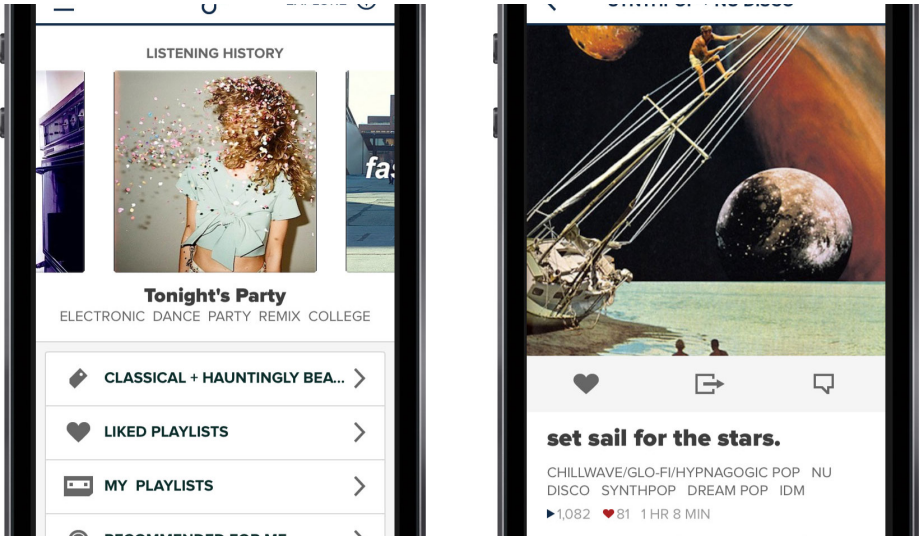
LISTENING HISTORY

fas

Tonight's Party
ELECTRONIC DANCE PARTY REMIX COLLEGE

CLASSICAL + HAUNTINGLY BEA...

LIKED PLAYLISTS

MY PLAYLISTS

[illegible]

set sail for the stars.

CHILLWAVE/GLO-FI/HYPNAGOGIC POP NU DISCO SYNTHPOP DREAM POP IDM

▶1,082 ♥81 1 HR 8 MIN